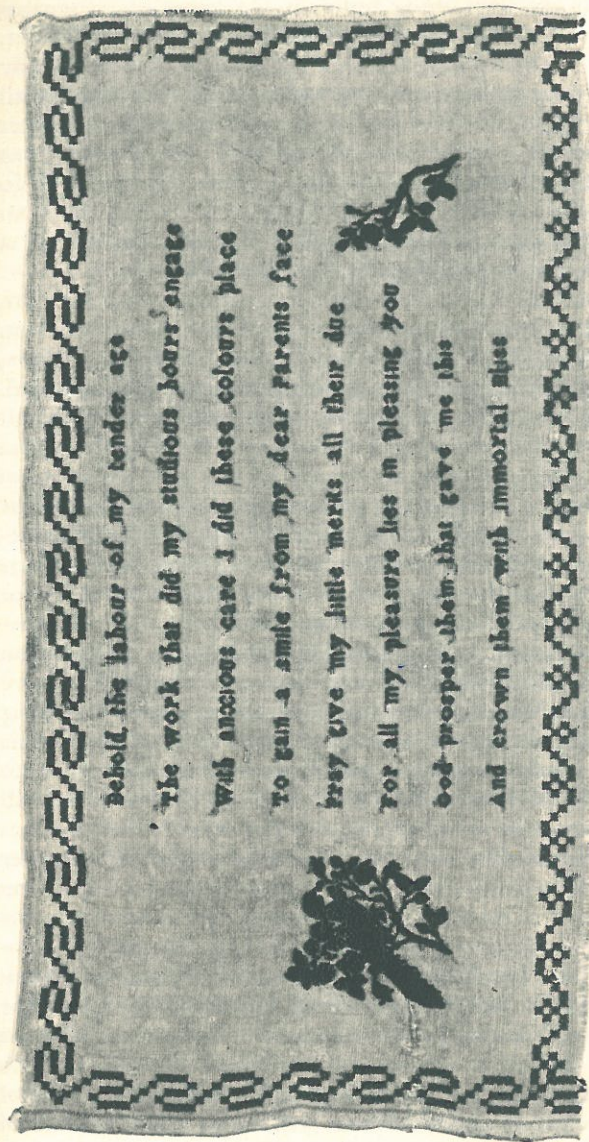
Behold the labour of my tender age

The work that did my studious hours engage

With anxious care I did these colours place

To gain a smile from my dear Parents face

May I've my little merits all their due

For all my pleasure lies in pleasing you

God prosper them that gave me this

And crown them with immortal bliss